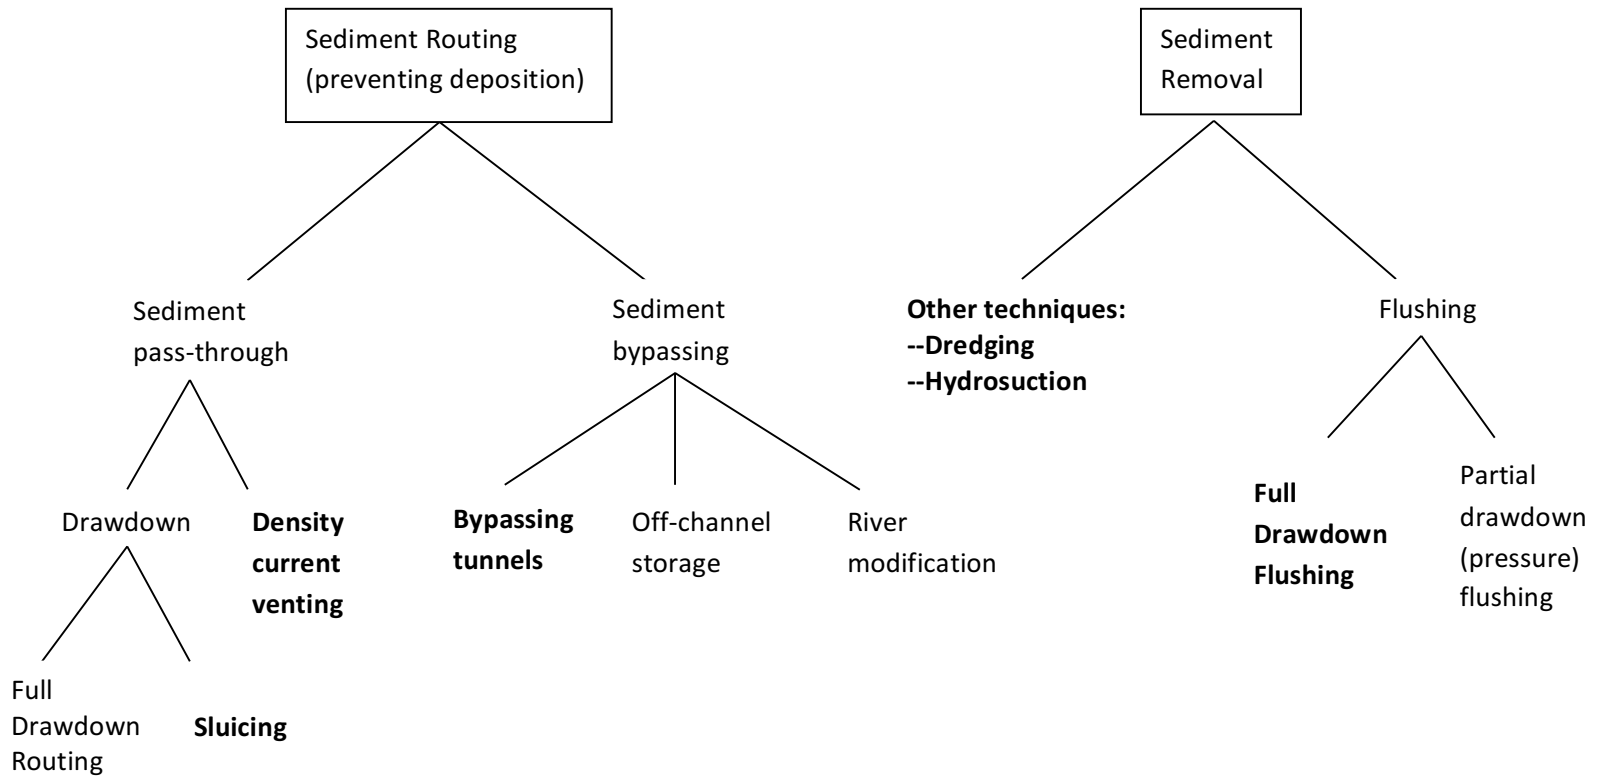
Sediment Routing (preventing deposition)

Sediment pass-through

Drawdown

Full Drawdown Routing

Sluicing

Density current venting

Sediment bypassing

Bypassing tunnels

Off-channel storage

River modification

Sediment Removal

Other techniques:
--Dredging
--Hydrosuction

Flushing

Full Drawdown Flushing

Partial drawdown (pressure) flushing